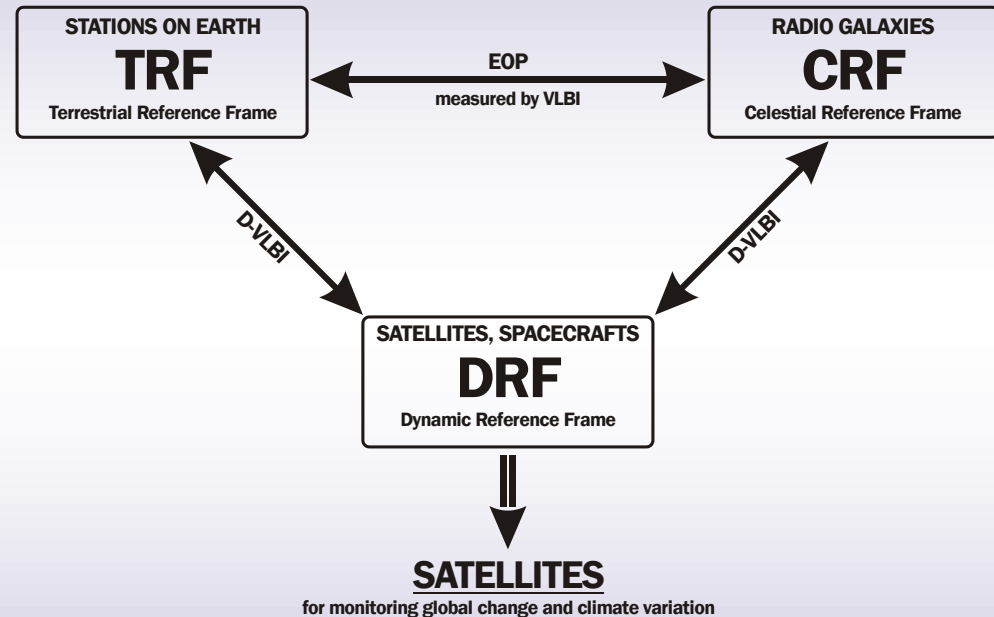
STATIONS ON EARTH
TRF
Terrestrial Reference Frame

EOP
measured by VLBI

RADIO GALAXIES
CRF
Celestial Reference Frame

D-VLBI

D-VLBI

SATELLITES, SPACECRAFTS
DRF
Dynamic Reference Frame

SATELLITES
for monitoring global change and climate variation